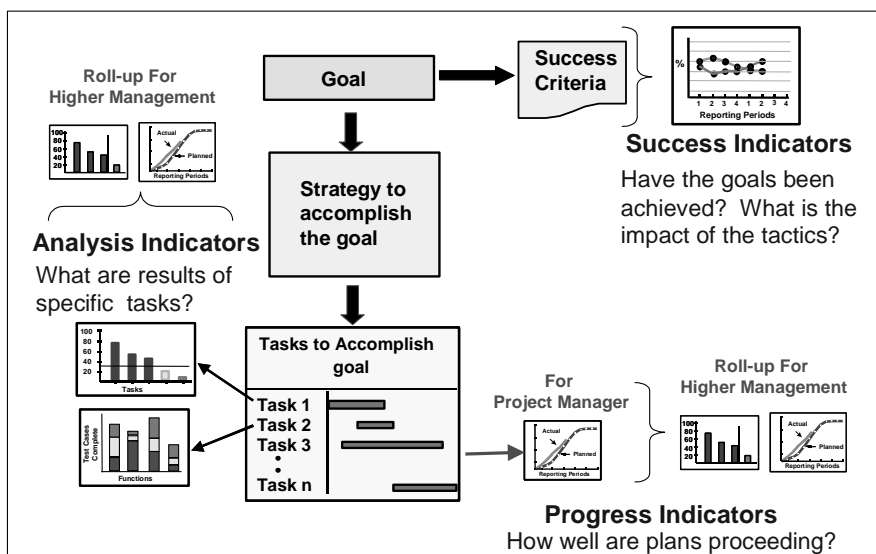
Roll-up For Higher Management

100
80
60
40
20

Actual
Planned
Reporting Periods

Goal

Success Criteria

%

1 2 3 4 1 2 3 4
Reporting Periods

Success Indicators

Have the goals been achieved? What is the impact of the tactics?

Strategy to accomplish the goal

Analysis Indicators

What are results of specific tasks?

100
80
60
40
20
Tasks

Test Cases Complete
Functions

Tasks to Accomplish goal

Task 1
Task 2
Task 3
•
•
Task n

For Project Manager

Actual
Planned
Reporting Periods

Roll-up For Higher Management

100
80
60
40
20

Actual
Planned
Reporting Periods

Progress Indicators

How well are plans proceeding?